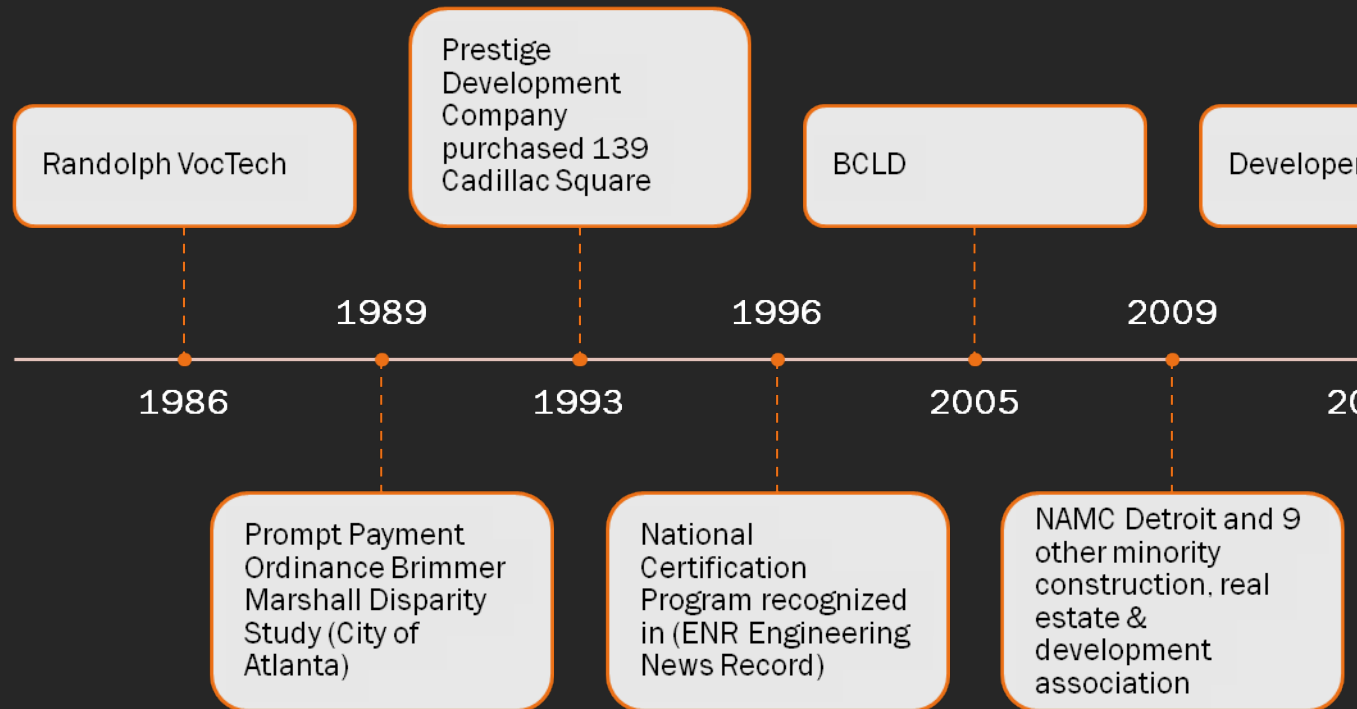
Randolph VocTech

Prestige Development Company purchased 139 Cadillac Square

BCLD

Develope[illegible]

1989

1996

2009

1986

1993

2005

2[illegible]

Prompt Payment Ordinance Brimmer Marshall Disparity Study (City of Atlanta)

National Certification Program recognized in (ENR Engineering News Record)

NAMC Detroit and 9 other minority construction, real estate & development association